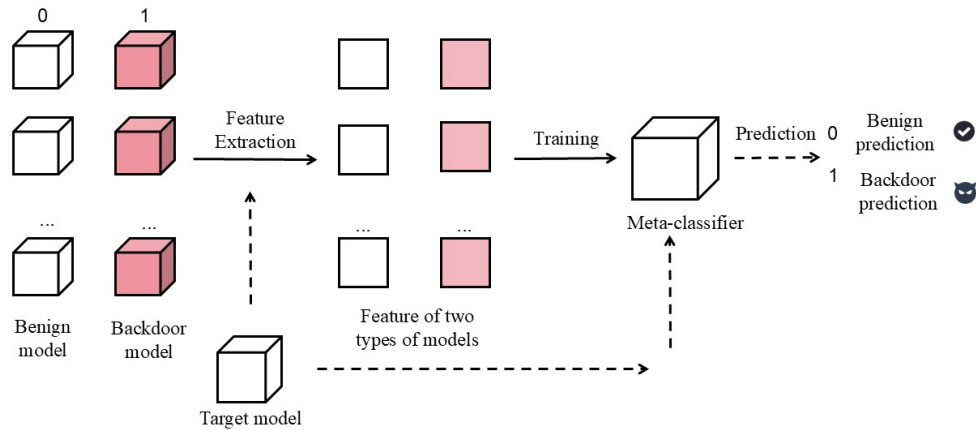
0

1

...

...

Benign model

Backdoor model

Feature Extraction

...

...

Feature of two types of models

Target model

Training

Meta-classifier

Prediction

0

Benign prediction

1

Backdoor prediction